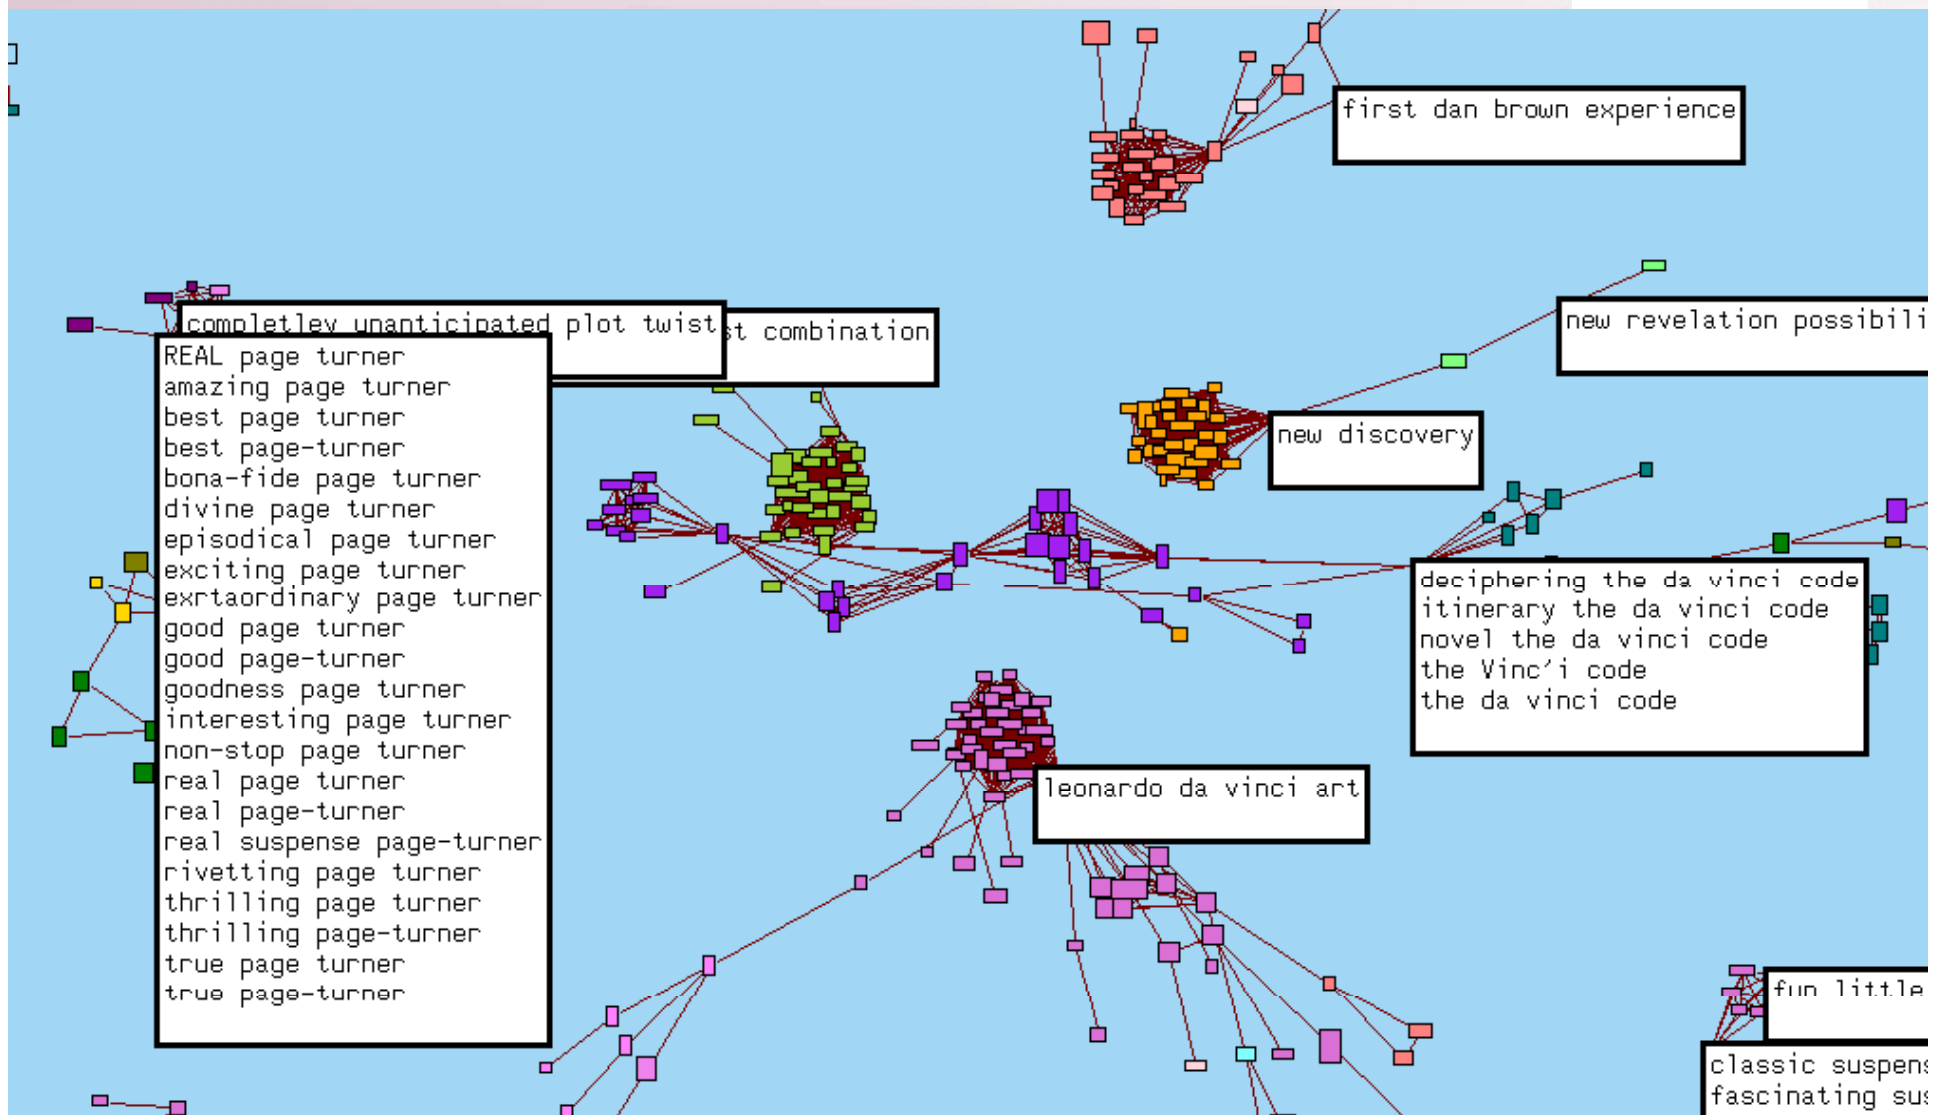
first dan brown experience

completley unanticipated plot twist

st combination

new revelation possibili

new discovery

REAL page turner
amazing page turner
best page turner
best page-turner
bona-fide page turner
divine page turner
episodical page turner
exciting page turner
exrtaordinary page turner
good page turner
good page-turner
goodness page turner
interesting page turner
non-stop page turner
real page turner
real page-turner
real suspense page-turner
rivetting page turner
thrilling page turner
thrilling page-turner
true page turner
true page-turner

deciphering the da vinci code
itinerary the da vinci code
novel the da vinci code
the Vinc'i code
the da vinci code

leonardo da vinci art

fun little

classic suspens
fascinating sus